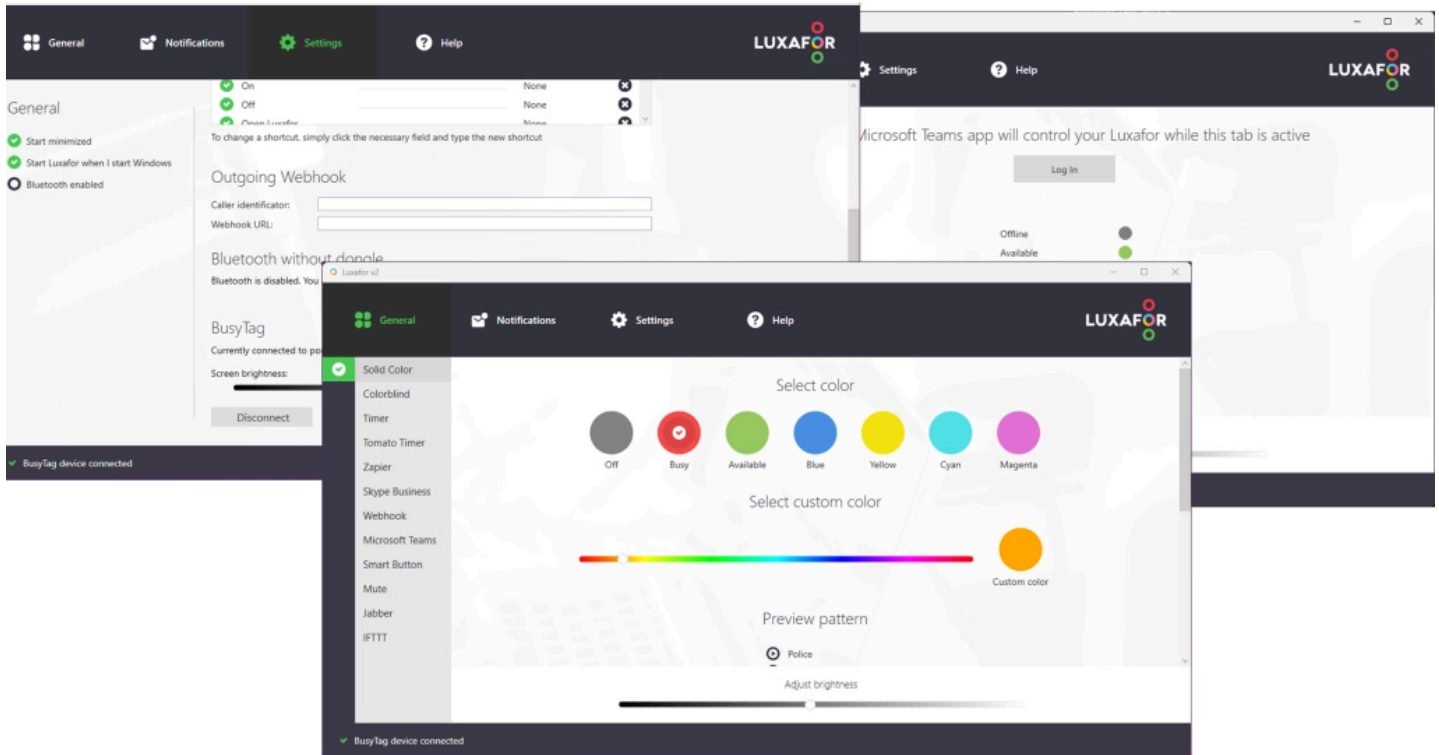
General Notifications Settings Help LUXAFOR

On None
Off None
Open Luxafor None

To change a shortcut, simply click the necessary field and type the new shortcut

General

Start minimized
Start Luxafor when I start Windows
Bluetooth enabled

Outgoing Webhook

Caller identificator:
Webhook URL:

Bluetooth without dongle

Bluetooth is disabled. You

BusyTag

Currently connected to po

Screen brightness:

Disconnect

BusyTag device connected

Settings Help LUXAFOR

Microsoft Teams app will control your Luxafor while this tab is active

Log In

Offline
Available

Luxafor v2

General Notifications Settings Help LUXAFOR

Solid Color
Colorblind
Timer
Tomato Timer
Zapier
Skype Business
Webhook
Microsoft Teams
Smart Button
Mute
Jabber
IFTTT

Select color

Off Busy Available Blue Yellow Cyan Magenta

Select custom color

Custom color

Preview pattern

Police

Adjust brightness

BusyTag device connected